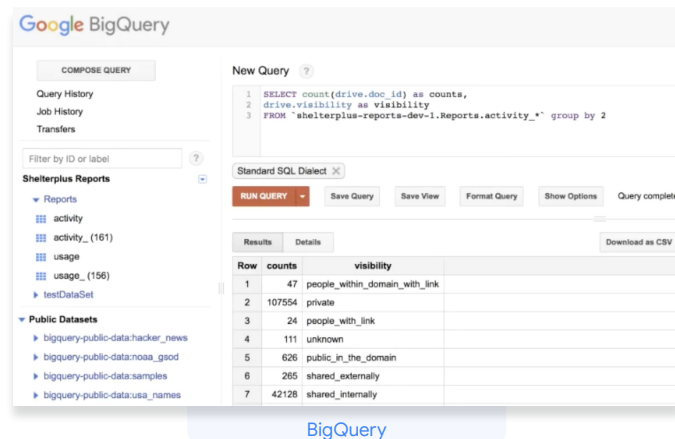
Google BigQuery

COMPOSE QUERY

Query History
Job History
Transfers

Filter by ID or label ?

Shelterplus Reports

Reports
activity
activity_ (161)
usage
usage_ (156)
testDataSet

Public Datasets
bigquery-public-data:hacker_news
bigquery-public-data:noaa_gsod
bigquery-public-data:samples
bigquery-public-data:usa_names

New Query ?

1 SELECT count(drive.doc_id) as counts,
2 drive.visibility as visibility
3 FROM `shelterplus-reports-dev-1.Reports.activity_*` group by 2

Standard SQL Dialect ×

RUN QUERY
Save Query
Save View
Format Query
Show Options
Query complete

Results
Details
Download as CSV

| Row | counts | visibility |
|---|---|---|
| 1 | 47 | people_within_domain_with_link |
| 2 | 107554 | private |
| 3 | 24 | people_with_link |
| 4 | 111 | unknown |
| 5 | 626 | public_in_the_domain |
| 6 | 265 | shared_externally |
| 7 | 42128 | shared_internally |

BigQuery